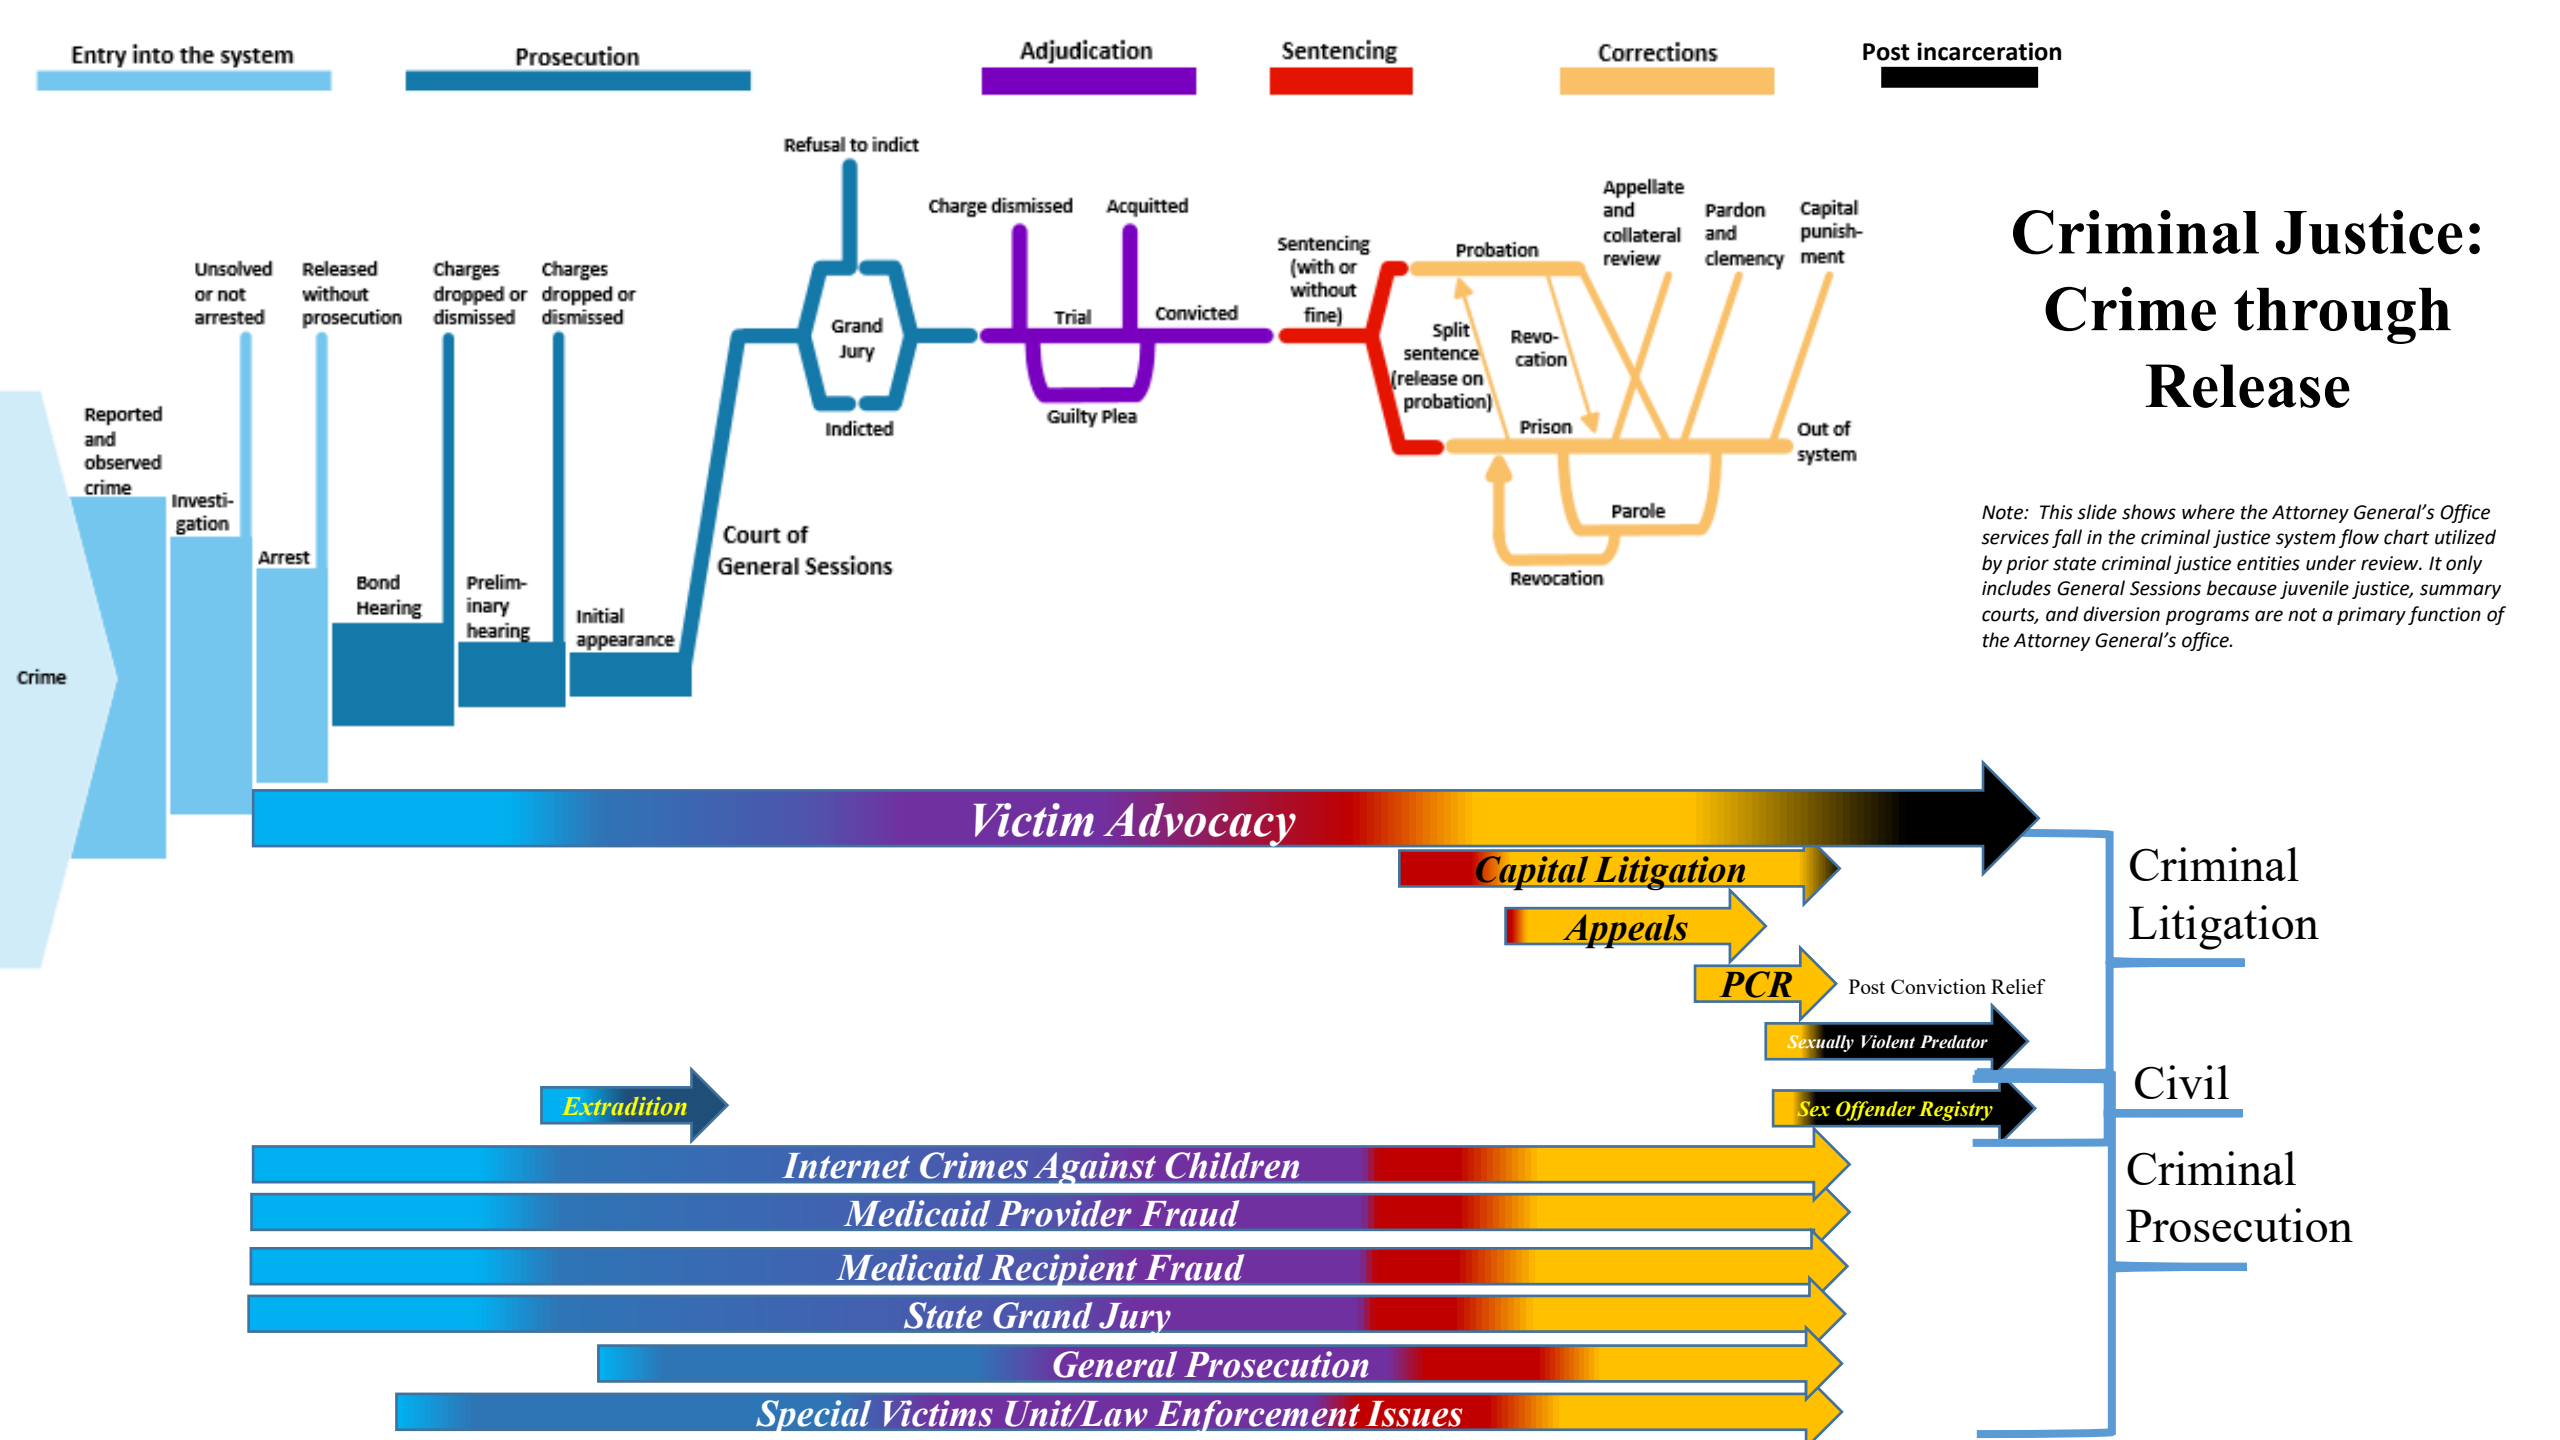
Entry into the system
Prosecution
Adjudication
Sentencing
Corrections
Post incarceration

Criminal Justice: Crime through Release

Refusal to indict
Charge dismissed
Acquitted
Unsolved or not arrested
Released without prosecution
Charges dropped or dismissed
Charges dropped or dismissed
Grand Jury
Trial
Convicted
Indicted
Guilty Plea
Sentencing (with or without fine)
Probation
Appellate and collateral review
Pardon and clemency
Capital punish-ment
Split sentence (release on probation)
Revo-cation
Prison
Out of system
Parole
Revocation
Reported and observed crime
Investi-gation
Arrest
Bond Hearing
Prelim-inary hearing
Initial appearance
Court of General Sessions
Crime

Note: This slide shows where the Attorney General's Office services fall in the criminal justice system flow chart utilized by prior state criminal justice entities under review. It only includes General Sessions because juvenile justice, summary courts, and diversion programs are not a primary function of the Attorney General's office.

Victim Advocacy
Capital Litigation
Appeals
PCR
Post Conviction Relief
Sexually Violent Predator
Criminal Litigation
Civil
Extradition
Sex Offender Registry
Internet Crimes Against Children
Medicaid Provider Fraud
Medicaid Recipient Fraud
State Grand Jury
General Prosecution
Special Victims Unit/Law Enforcement Issues
Criminal Prosecution